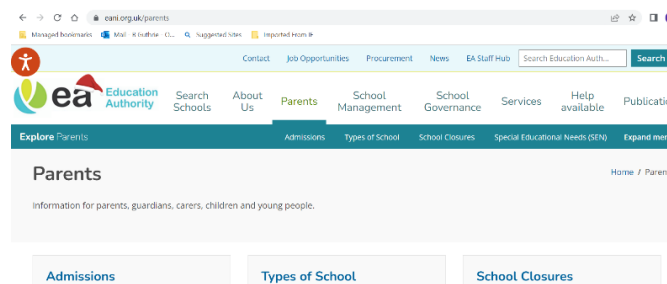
eani.org.uk/parents

Managed bookmarks  Mail - K Guthrie - O...  Suggested Sites  Imported From IE

Contact  Job Opportunities  Procurement  News  EA Staff Hub  Search Education Auth...  Search

ea Education Authority

Search Schools  About Us  Parents  School Management  School Governance  Services  Help available  Publicati

Explore Parents  Admissions  Types of School  School Closures  Special Educational Needs (SEN)  Expand mer

Parents

Home / Paren

Information for parents, guardians, carers, children and young people.

Admissions

Types of School

School Closures